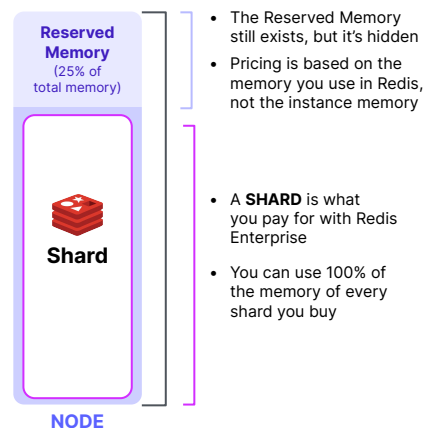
Reserved Memory
(25% of total memory)

Shard

NODE

- The Reserved Memory still exists, but it's hidden
- Pricing is based on the memory you use in Redis, not the instance memory

- A **SHARD** is what you pay for with Redis Enterprise
- You can use 100% of the memory of every shard you buy